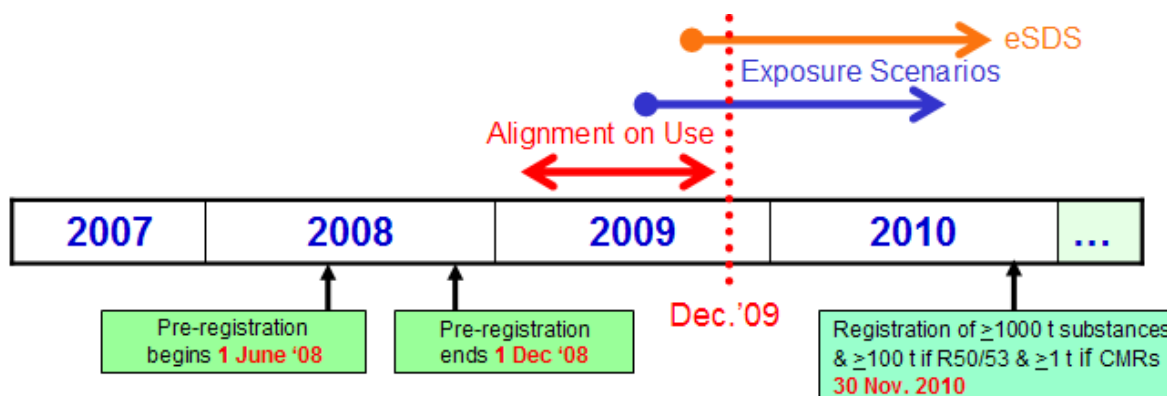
eSDS

Exposure Scenarios

Alignment on Use

| 2007 | 2008 | 2009 | 2010 | ... |
|---|---|---|---|---|

Dec.'09

Pre-registration begins 1 June '08

Pre-registration ends 1 Dec '08

Registration of $\geq$1000 t substances & $\geq$100 t if R50/53 & $\geq$1 t if CMRs 30 Nov. 2010